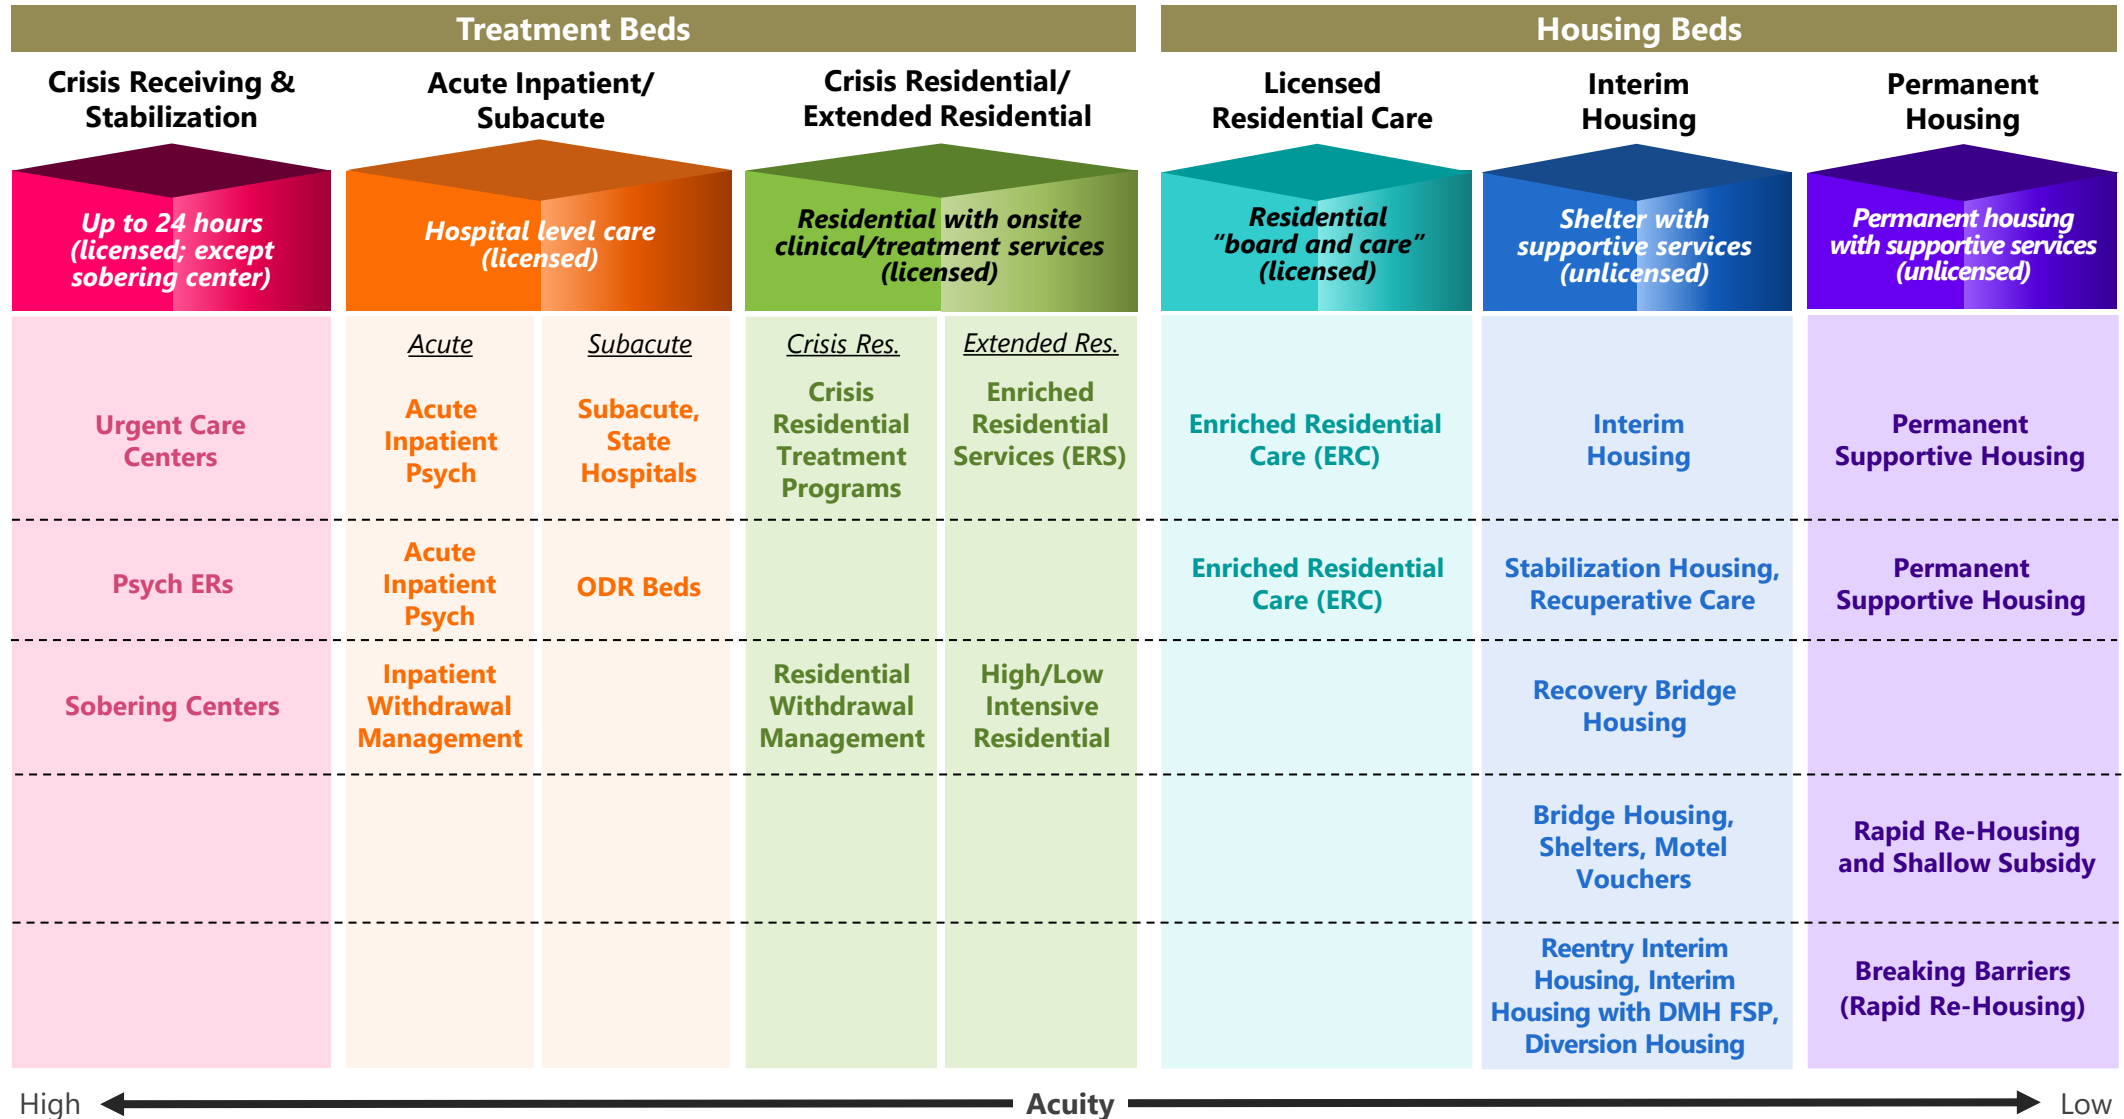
Treatment Beds

Housing Beds

| Crisis Receiving & Stabilization | Acute Inpatient/ Subacute | | Crisis Residential/ Extended Residential | | Licensed Residential Care | Interim Housing | Permanent Housing |
|---|---|---|---|---|---|---|---|
| *Up to 24 hours (licensed; except sobering center)* | *Hospital level care (licensed)* | | *Residential with onsite clinical/treatment services (licensed)* | | *Residential "board and care" (licensed)* | *Shelter with supportive services (unlicensed)* | *Permanent housing with supportive services (unlicensed)* |
| | *Acute* | *Subacute* | *Crisis Res.* | *Extended Res.* | | | |
| Urgent Care Centers | Acute Inpatient Psych | Subacute, State Hospitals | Crisis Residential Treatment Programs | Enriched Residential Services (ERS) | Enriched Residential Care (ERC) | Interim Housing | Permanent Supportive Housing |
| Psych ERs | Acute Inpatient Psych | ODR Beds | | | Enriched Residential Care (ERC) | Stabilization Housing, Recuperative Care | Permanent Supportive Housing |
| Sobering Centers | Inpatient Withdrawal Management | | Residential Withdrawal Management | High/Low Intensive Residential | | Recovery Bridge Housing | |
| | | | | | | Bridge Housing, Shelters, Motel Vouchers | Rapid Re-Housing and Shallow Subsidy |
| | | | | | | Reentry Interim Housing, Interim Housing with DMH FSP, Diversion Housing | Breaking Barriers (Rapid Re-Housing) |

High Acuity Low